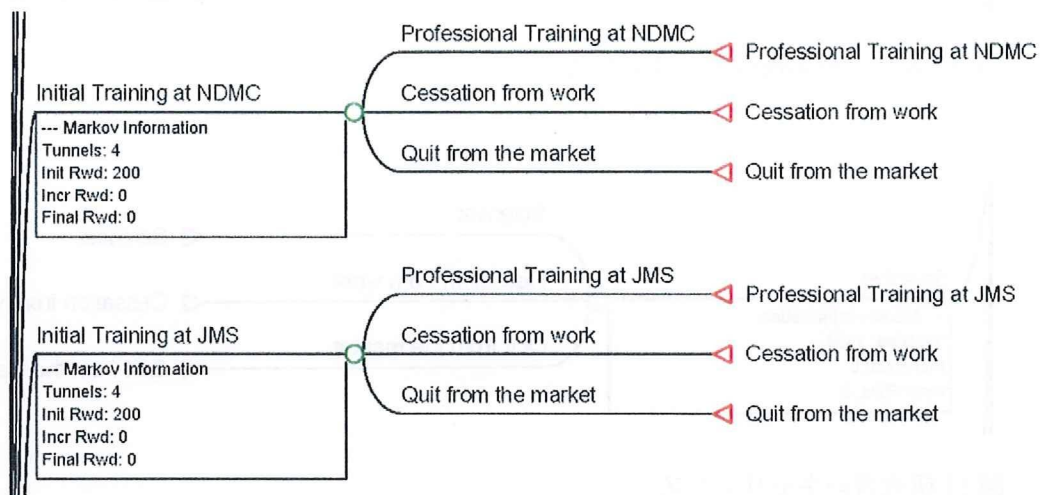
Initial Training at NDMC

--- Markov Information
Tunnels: 4
Init Rwd: 200
Incr Rwd: 0
Final Rwd: 0

Professional Training at NDMC
Professional Training at NDMC

Cessation from work
Cessation from work

Quit from the market
Quit from the market

Initial Training at JMS

--- Markov Information
Tunnels: 4
Init Rwd: 200
Incr Rwd: 0
Final Rwd: 0

Professional Training at JMS
Professional Training at JMS

Cessation from work
Cessation from work

Quit from the market
Quit from the market